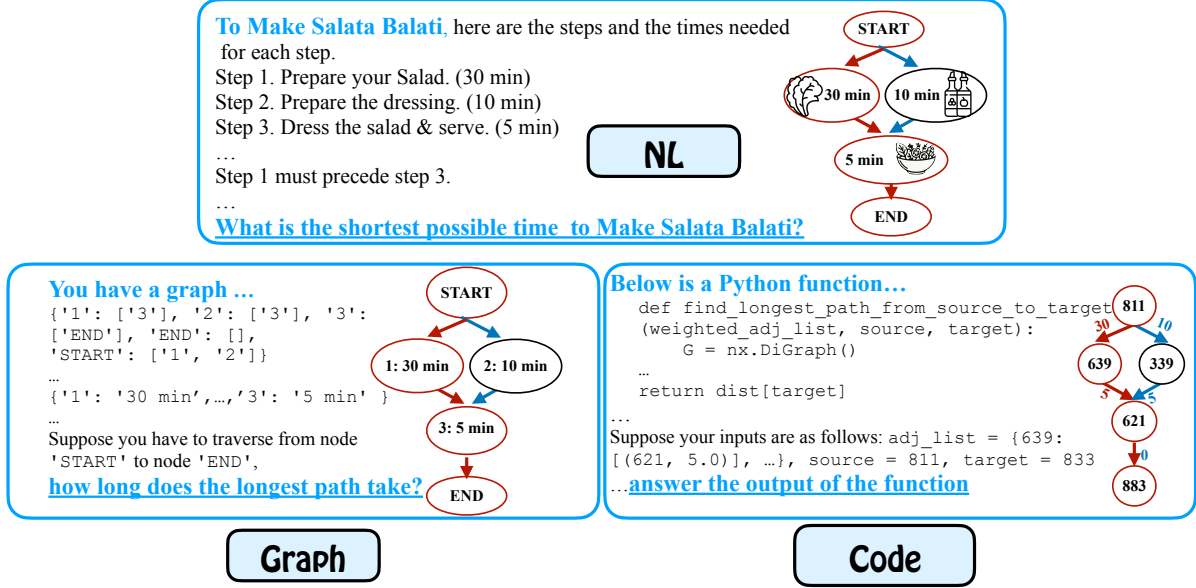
To Make Salata Balati, here are the steps and the times needed for each step.
Step 1. Prepare your Salad. (30 min)
Step 2. Prepare the dressing. (10 min)
Step 3. Dress the salad & serve. (5 min)
…
Step 1 must precede step 3.
…
What is the shortest possible time to Make Salata Balati?

NL

START
30 min
10 min
5 min
END

You have a graph …
{'1': ['3'], '2': ['3'], '3': ['END'], 'END': [], 'START': ['1', '2']}
…
{'1': '30 min',…,'3': '5 min' }
…
Suppose you have to traverse from node 'START' to node 'END',
how long does the longest path take?

START
1: 30 min
2: 10 min
3: 5 min
END

Below is a Python function…
def find_longest_path_from_source_to_target
(weighted_adj_list, source, target):
    G = nx.DiGraph()
…
return dist[target]
…
Suppose your inputs are as follows: adj_list = {639: [(621, 5.0)], …}, source = 811, target = 833
…answer the output of the function

811
30
10
639
339
5
5
621
0
883

Graph

Code